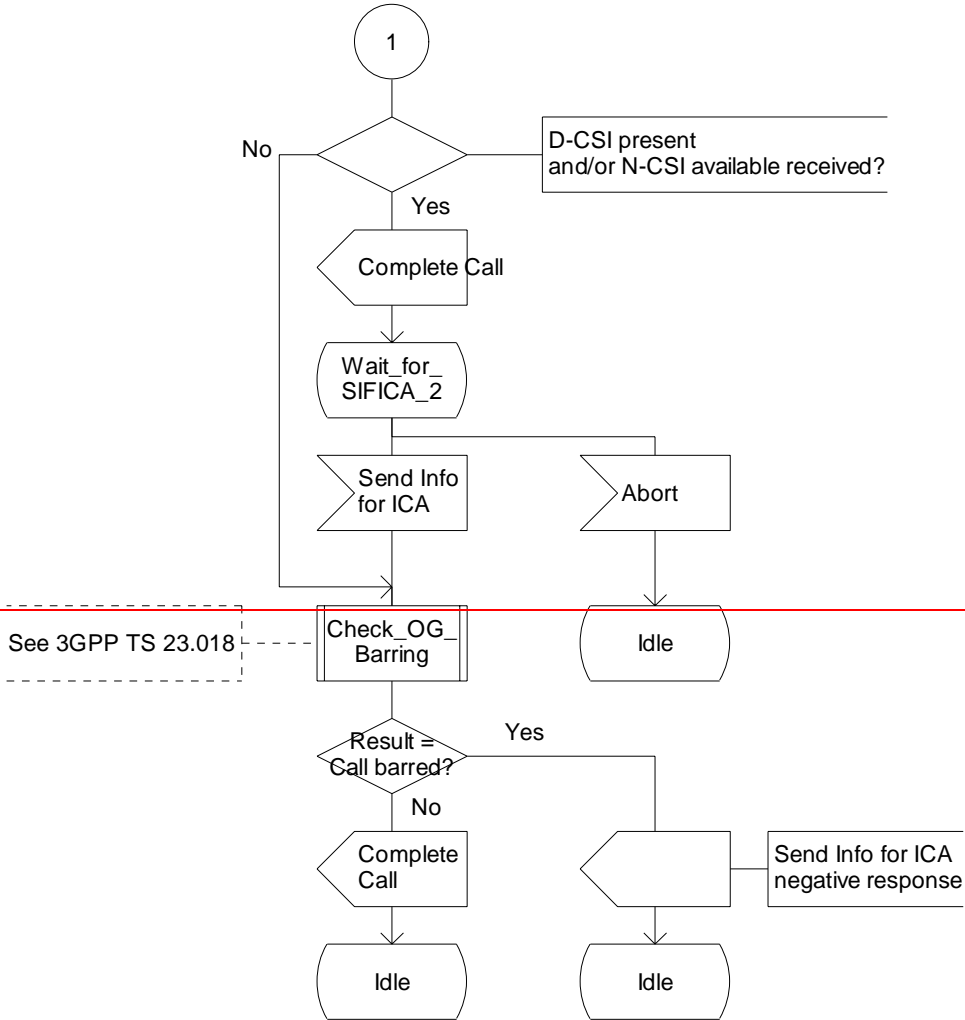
1

No

D-CSI present
and/or N-CSI available received?

Yes

Complete Call

Wait_for_
SIFICA_2

Send Info
for ICA

Abort

See 3GPP TS 23.018

Check_OG_
Barring

Idle

Result =
Call barred?

Yes

No

Complete
Call

Send Info for ICA
negative response

Idle

Idle